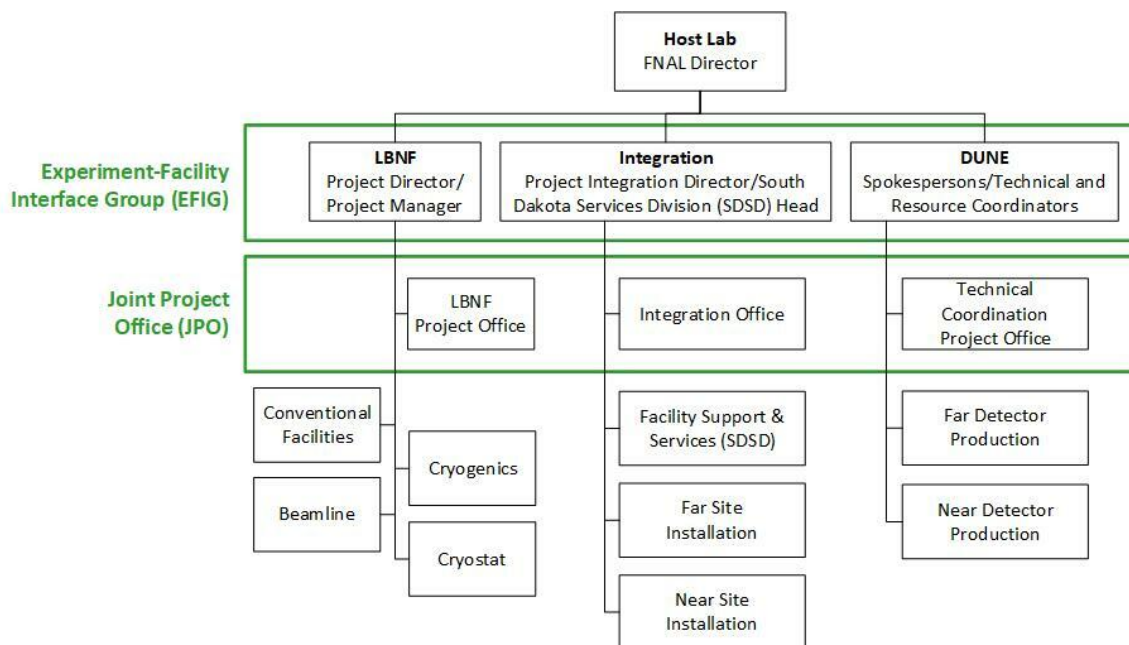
Host Lab
FNAL Director

Experiment-Facility Interface Group (EFIG)

LBNF
Project Director/ Project Manager

Integration
Project Integration Director/South Dakota Services Division (SDSD) Head

DUNE
Spokespersons/Technical and Resource Coordinators

Joint Project Office (JPO)

LBNF Project Office

Integration Office

Technical Coordination Project Office

Conventional Facilities

Cryogenics

Beamline

Cryostat

Facility Support & Services (SDSD)

Far Site Installation

Near Site Installation

Far Detector Production

Near Detector Production